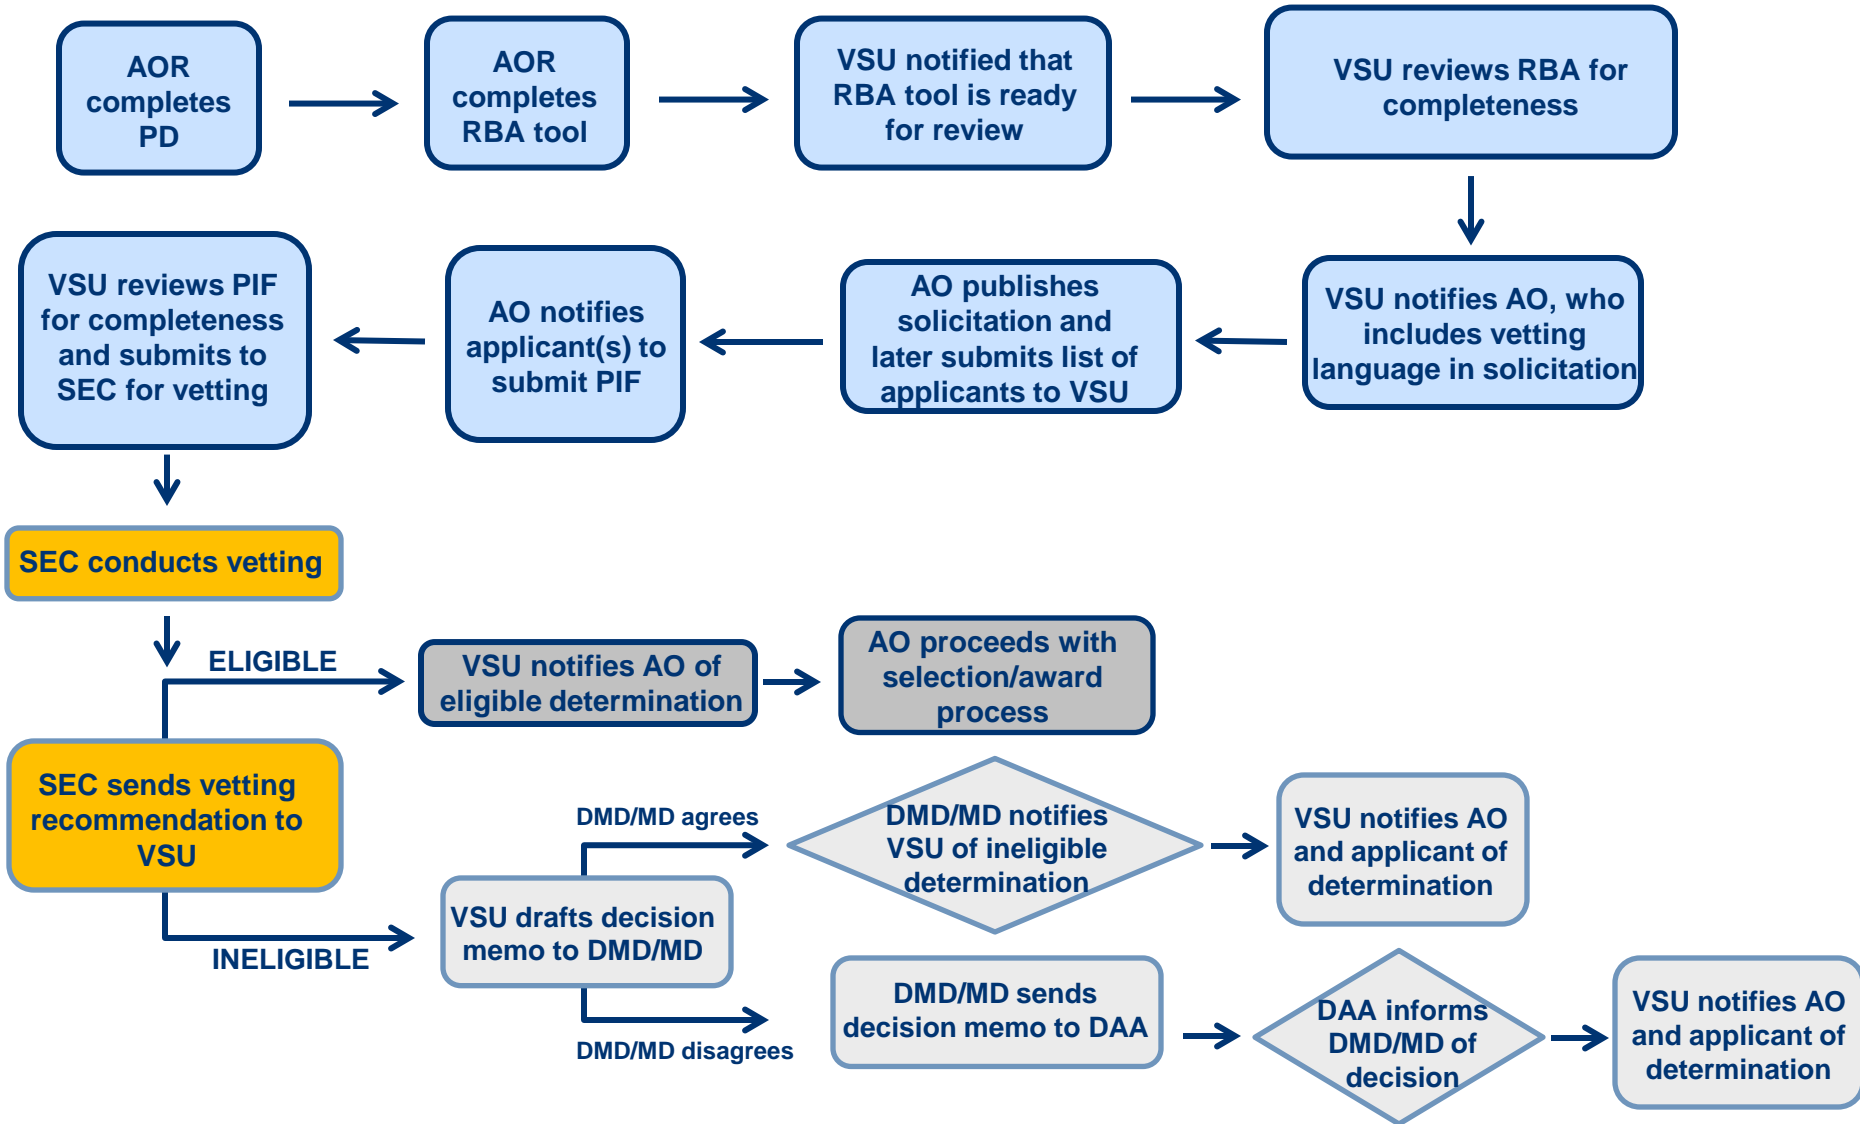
AOR completes PD

AOR completes RBA tool

VSU notified that RBA tool is ready for review

VSU reviews RBA for completeness

VSU notifies AO, who includes vetting language in solicitation

AO publishes solicitation and later submits list of applicants to VSU

AO notifies applicant(s) to submit PIF

VSU reviews PIF for completeness and submits to SEC for vetting

SEC conducts vetting

ELIGIBLE

VSU notifies AO of eligible determination

AO proceeds with selection/award process

SEC sends vetting recommendation to VSU

INELIGIBLE

VSU drafts decision memo to DMD/MD

DMD/MD agrees

DMD/MD notifies VSU of ineligible determination

VSU notifies AO and applicant of determination

DMD/MD disagrees

DMD/MD sends decision memo to DAA

DAA informs DMD/MD of decision

VSU notifies AO and applicant of determination